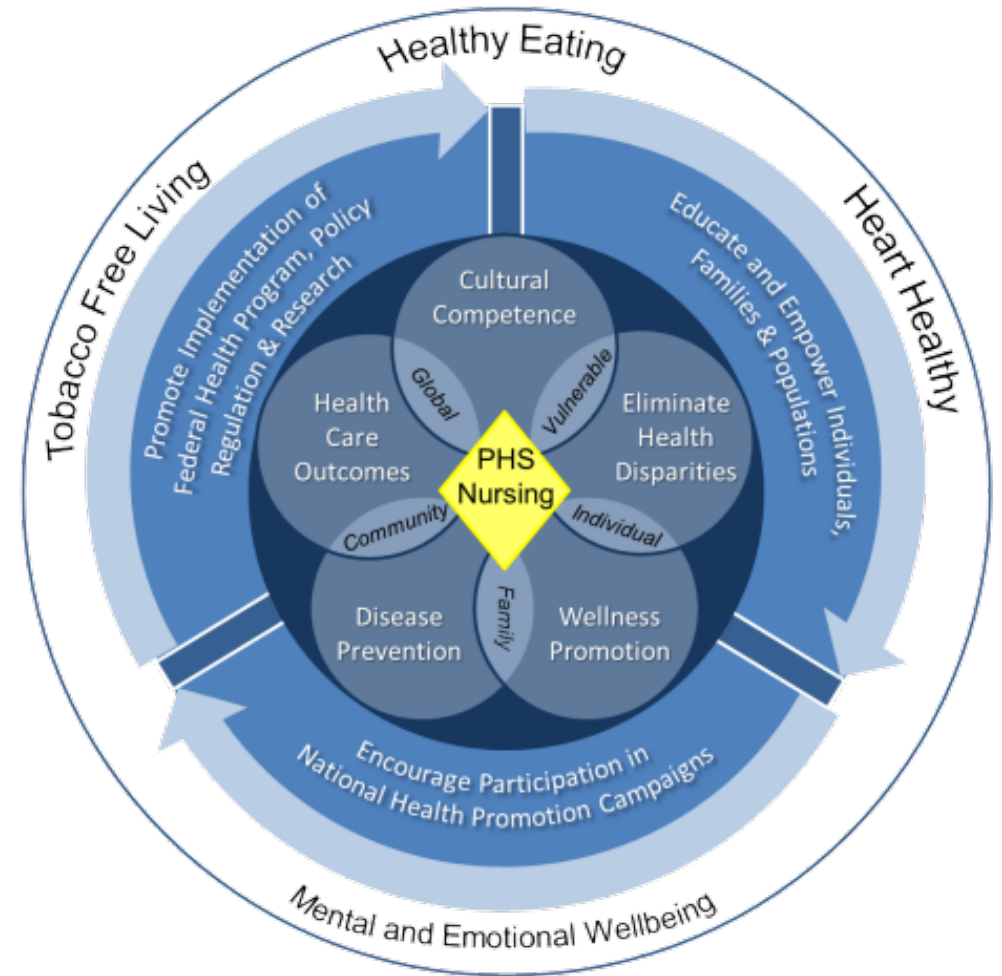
Healthy Eating

Heart Healthy

Mental and Emotional Wellbeing

Tobacco Free Living

Promote Implementation of Federal Health Program, Policy Regulation & Research

Educate and Empower Individuals, Families & Populations

Encourage Participation in National Health Promotion Campaigns

Cultural Competence

Eliminate Health Disparities

Wellness Promotion

Disease Prevention

Health Care Outcomes

Global

Vulnerable

Individual

Family

Community

PHS Nursing